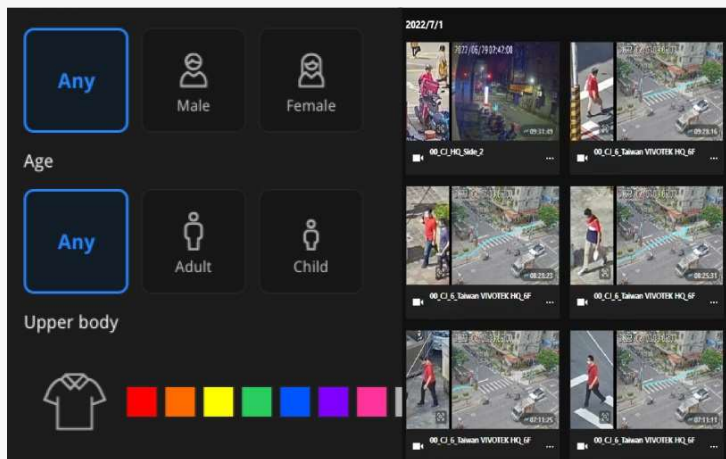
Any

Male

Female

Age

Any

Adult

Child

Upper body

2022/7/1

2022/06/29 07:42:08

09:33:49

00_CI_HQ_Side_2

...

09:23:16

00_CI_6_Taiwan VIVOTEK HQ_6F

...

08:23:22

00_CI_6_Taiwan VIVOTEK HQ_6F

...

08:25:31

00_CI_6_Taiwan VIVOTEK HQ_6F

...

07:11:25

00_CI_6_Taiwan VIVOTEK HQ_6F

...

07:11:11

00_CI_6_Taiwan VIVOTEK HQ_6F

...